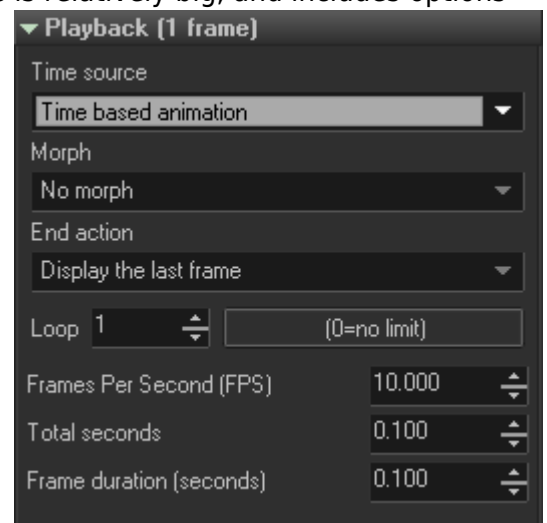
is relatively big, and includes options

Playback (1 frame)

Time source

Time based animation

Morph

No morph

End action

Display the last frame

Loop 1

(0=no limit)

Frames Per Second (FPS) 10.000

Total seconds 0.100

Frame duration (seconds) 0.100